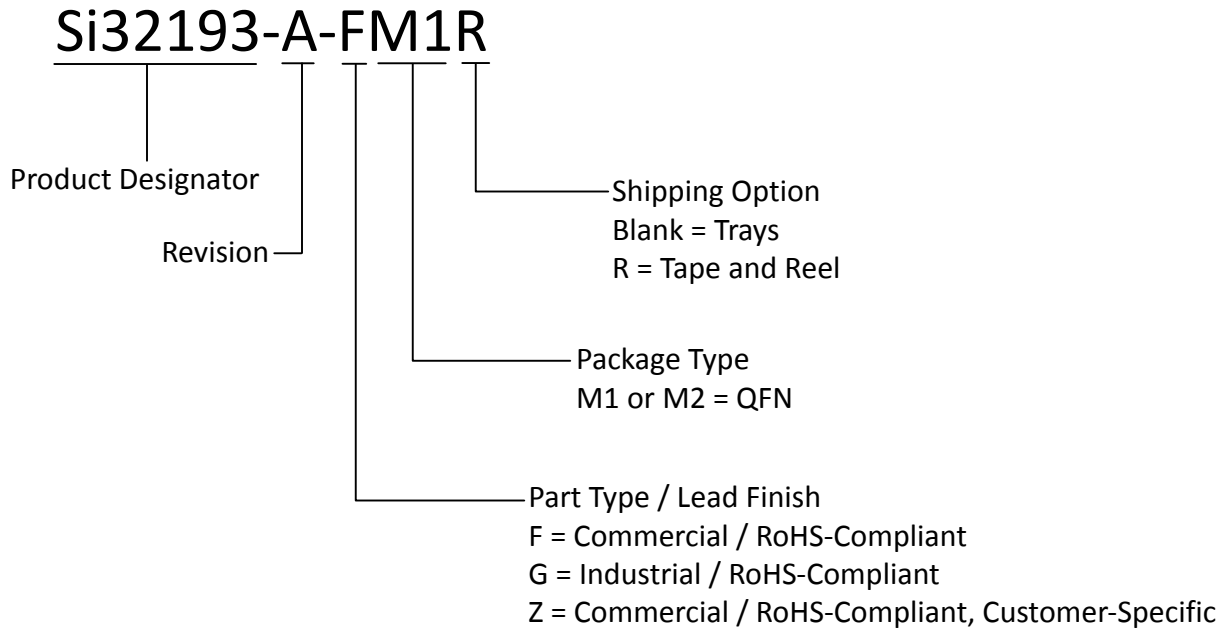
Si32193-A-FM1R

Product Designator

Revision

Shipping Option
Blank = Trays
R = Tape and Reel

Package Type
M1 or M2 = QFN

Part Type / Lead Finish
F = Commercial / RoHS-Compliant
G = Industrial / RoHS-Compliant
Z = Commercial / RoHS-Compliant, Customer-Specific